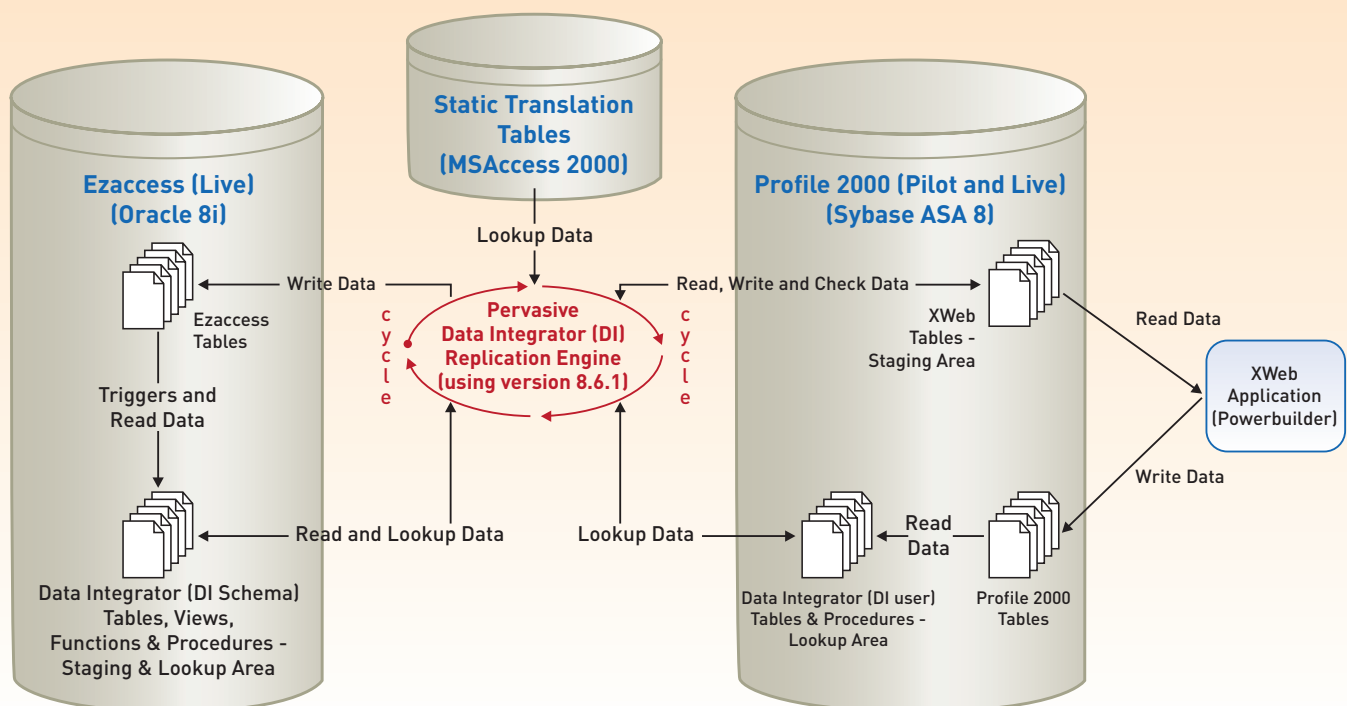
Static Translation Tables (MSAccess 2000)

Ezaccess (Live) (Oracle 8i)

Profile 2000 (Pilot and Live) (Sybase ASA 8)

Lookup Data

Write Data

Read, Write and Check Data

Ezaccess Tables

c y c l e

Pervasive Data Integrator (DI) Replication Engine (using version 8.6.1)

c y c l e

XWeb Tables - Staging Area

Read Data

XWeb Application (Powerbuilder)

Triggers and Read Data

Write Data

Read and Lookup Data

Lookup Data

Read Data

Data Integrator (DI Schema) Tables, Views, Functions & Procedures - Staging & Lookup Area

Data Integrator (DI user) Tables & Procedures - Lookup Area

Profile 2000 Tables